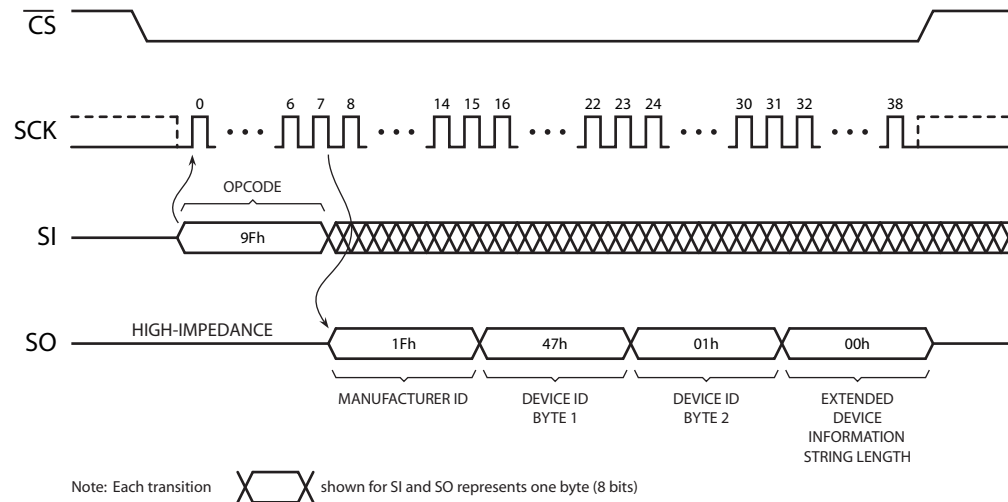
$\overline{CS}$

SCK

0 6 7 8 14 15 16 22 23 24 30 31 32 38

OPCODE

SI

9Fh

SO

HIGH-IMPEDANCE

1Fh

47h

01h

00h

MANUFACTURER ID

DEVICE ID BYTE 1

DEVICE ID BYTE 2

EXTENDED DEVICE INFORMATION STRING LENGTH

Note: Each transition shown for SI and SO represents one byte (8 bits)